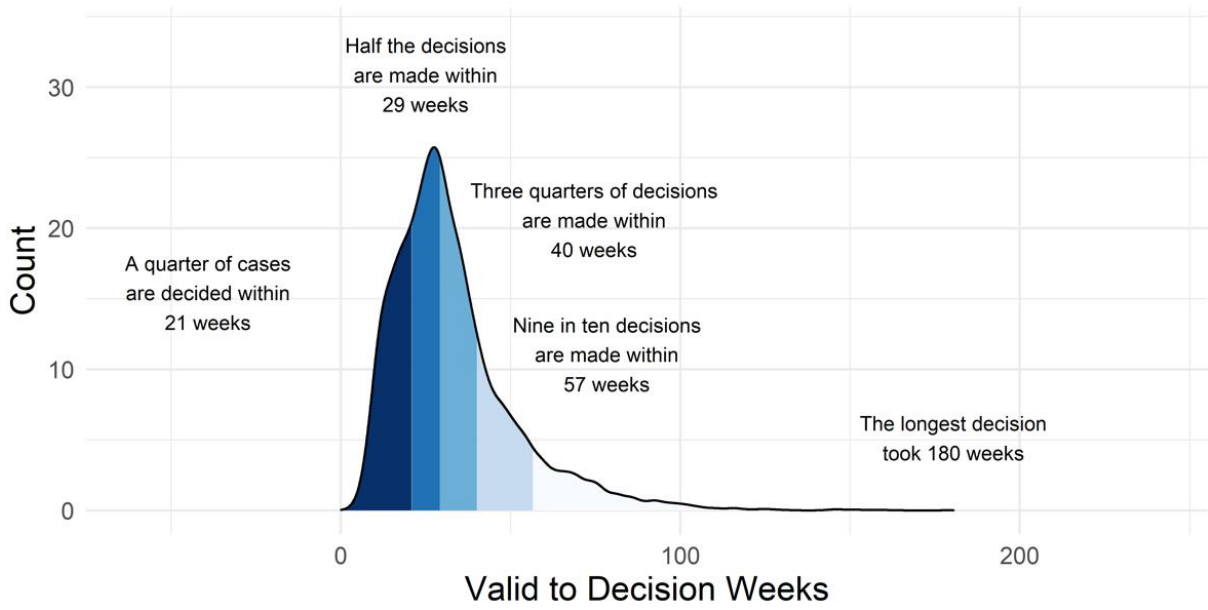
Half the decisions are made within 29 weeks

Three quarters of decisions are made within 40 weeks

A quarter of cases are decided within 21 weeks

Nine in ten decisions are made within 57 weeks

The longest decision took 180 weeks

30

20

10

0

Count

0

100

200

Valid to Decision Weeks